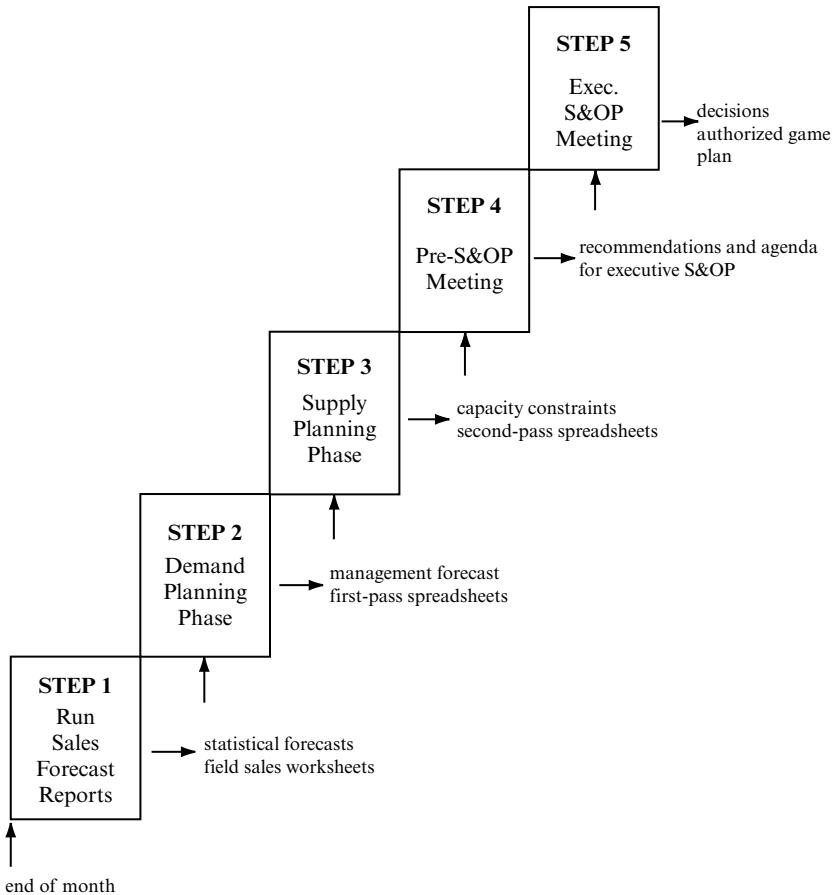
STEP 5
Exec. S&OP Meeting

decisions
authorized game plan

STEP 4
Pre-S&OP Meeting

recommendations and agenda for executive S&OP

STEP 3
Supply Planning Phase

capacity constraints
second-pass spreadsheets

STEP 2
Demand Planning Phase

management forecast
first-pass spreadsheets

STEP 1
Run Sales Forecast Reports

statistical forecasts
field sales worksheets

end of month